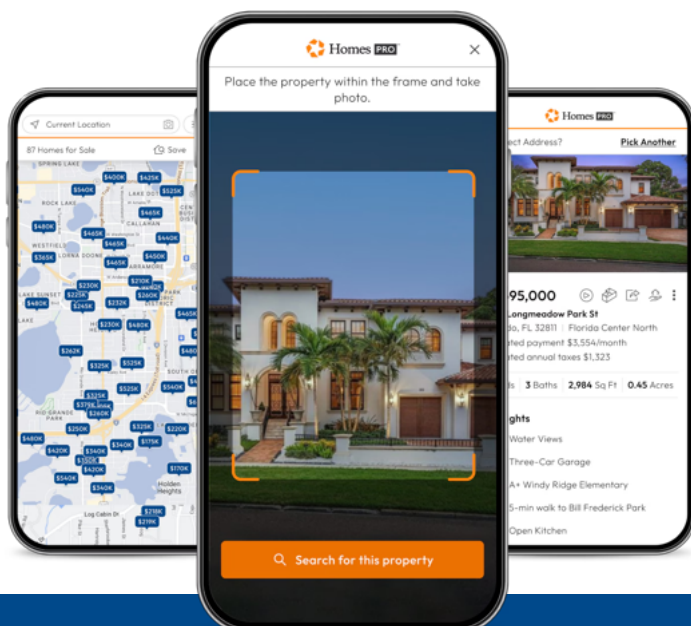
Current Location

87 Homes for Sale

Save

$400K $425K $540K $525K $465K $480K $465K $440K $465K $365K $450K $465K $230K $210K $225K $260K $232K $245K $230K $480K $465K $262K $325K $525K $480K $525K $540K $325K $378K $260K $250K $325K $220K $480K $175K $340K $420K $340K $150K $420K $170K $540K $340K $218K $319K

ROCK LAKE
LAKE DOT
CALLAHAN
WESTFIELD
LORNA DOONE
PARRAMORE
LAKE SUNSET
RIO GRANDE TERRACE
Holden Heights
Log Cabin Dr

Homes PRO

Place the property within the frame and take photo.

Search for this property

Homes PRO

ect Address?

Pick Another

95,000

Longmeadow Park St

do, FL 32811 | Florida Center North

ated payment $3,554/month

ated annual taxes $1,323

3 Baths | 2,984 Sq Ft | 0.45 Acres

ghts

Water Views

Three-Car Garage

A+ Windy Ridge Elementary

5-min walk to Bill Frederick Park

Open Kitchen